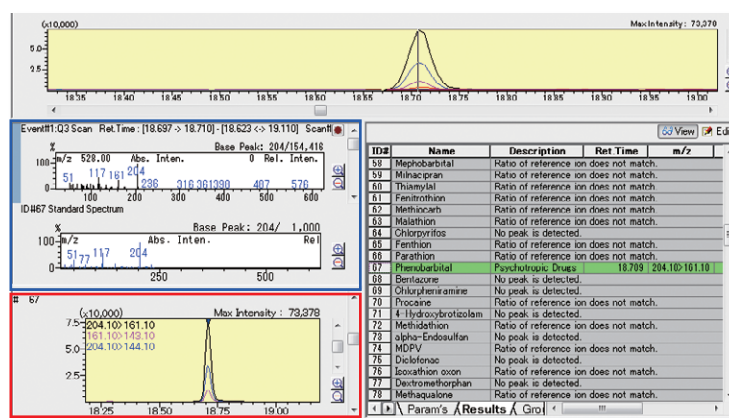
(x10,000)
Max Intensity : 73,378
5.0
2.5
18.35 18.40 18.45 18.50 18.55 18.60 18.65 18.70 18.75 18.80 18.85 18.90 18.95 19.00

Event#1:Q3 Scan Ret.Time : [18.697 -> 18.710] - [18.623 <-> 19.110] Scan#
%
100
Base Peak : 204/154,416
m/z 528.00 Abs. Inten. 0 Rel. Inten.
51 117 161 204 236 316 361 390 407 576
100 200 300 400 500 600
ID#67 Standard Spectrum
%
100
Base Peak : 204/ 1,000
m/z Abs. Inten. Rel
51 77 117 204
250 500

# 67
(x10,000)
Max Intensity : 73,378
7.5
204.10>161.10
161.10>143.10
204.10>144.10
5.0
2.5
18.25 18.50 18.75 19.00

View Edi

| ID# | Name | Description | Ret.Time | m/z |
|---|---|---|---|---|
| 58 | Mephobarbital | Ratio of reference ion does not match. | | |
| 59 | Milnacipran | Ratio of reference ion does not match. | | |
| 60 | Thiamylal | Ratio of reference ion does not match. | | |
| 61 | Fenitrothion | Ratio of reference ion does not match. | | |
| 62 | Methiocarb | Ratio of reference ion does not match. | | |
| 63 | Malathion | Ratio of reference ion does not match. | | |
| 64 | Chlorpyrifos | No peak is detected. | | |
| 65 | Fenthion | Ratio of reference ion does not match. | | |
| 66 | Parathion | Ratio of reference ion does not match. | | |
| 67 | Phenobarbital | Psychotropic Drugs | 18.709 | 204.10>161.10 |
| 68 | Bentazone | No peak is detected. | | |
| 69 | Chlorpheniramine | No peak is detected. | | |
| 70 | Procaine | Ratio of reference ion does not match. | | |
| 71 | 4-Hydroxybrotizolam | No peak is detected. | | |
| 72 | Methidathion | Ratio of reference ion does not match. | | |
| 73 | alpha-Endosulfan | No peak is detected. | | |
| 74 | MDPV | Ratio of reference ion does not match. | | |
| 75 | Diclofenac | No peak is detected. | | |
| 76 | Isoxathion oxon | Ratio of reference ion does not match. | | |
| 77 | Dextromethorphan | No peak is detected. | | |
| 78 | Methaqualone | Ratio of reference ion does not match. | | |

Param's Results Gro